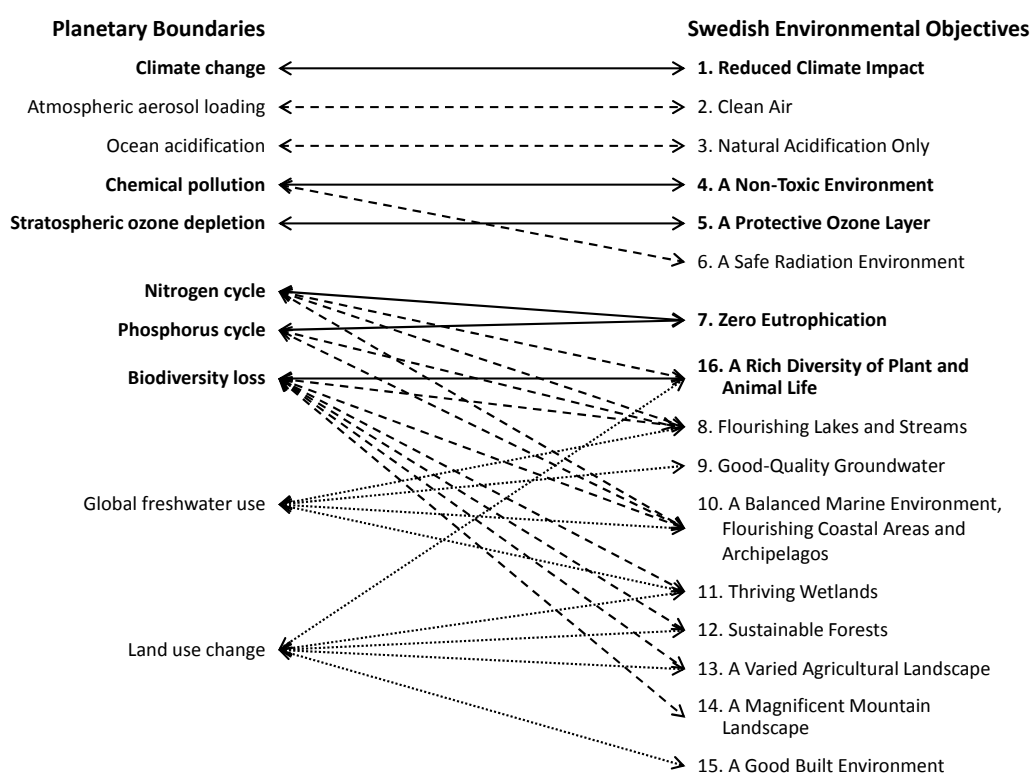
Planetary Boundaries

Climate change

Atmospheric aerosol loading

Ocean acidification

Chemical pollution

Stratospheric ozone depletion

Nitrogen cycle

Phosphorus cycle

Biodiversity loss

Global freshwater use

Land use change

Swedish Environmental Objectives

1. Reduced Climate Impact

2. Clean Air

3. Natural Acidification Only

4. A Non-Toxic Environment

5. A Protective Ozone Layer

6. A Safe Radiation Environment

7. Zero Eutrophication

16. A Rich Diversity of Plant and Animal Life

8. Flourishing Lakes and Streams

9. Good-Quality Groundwater

10. A Balanced Marine Environment, Flourishing Coastal Areas and Archipelagos

11. Thriving Wetlands

12. Sustainable Forests

13. A Varied Agricultural Landscape

14. A Magnificent Mountain Landscape

15. A Good Built Environment